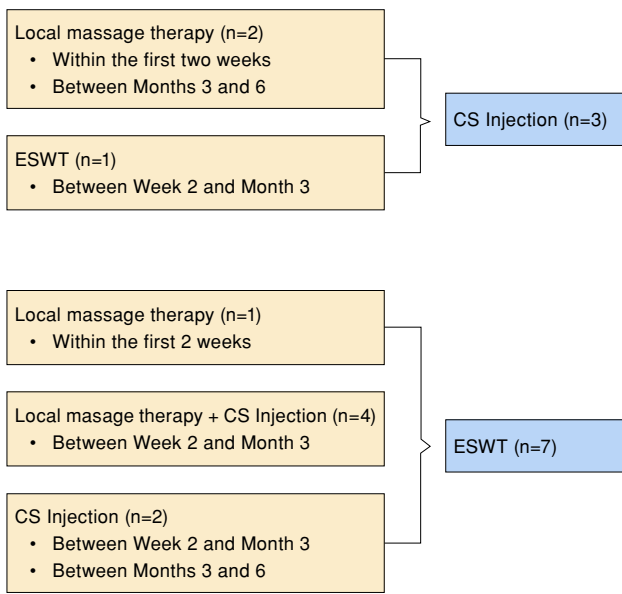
Local massage therapy (n=2)
• Within the first two weeks
• Between Months 3 and 6

ESWT (n=1)
• Between Week 2 and Month 3

CS Injection (n=3)

Local massage therapy (n=1)
• Within the first 2 weeks

Local masage therapy + CS Injection (n=4)
• Between Week 2 and Month 3

CS Injection (n=2)
• Between Week 2 and Month 3
• Between Months 3 and 6

ESWT (n=7)